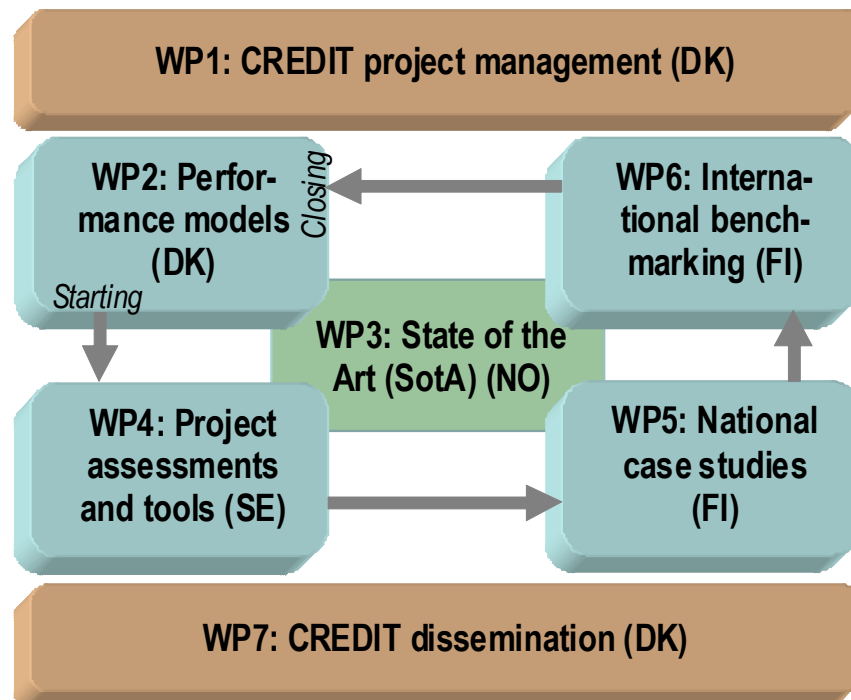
WP1: CREDIT project management (DK)

WP2: Performance models (DK)

Closing

WP6: International benchmarking (FI)

Starting

WP3: State of the Art (SotA) (NO)

WP4: Project assessments and tools (SE)

WP5: National case studies (FI)

WP7: CREDIT dissemination (DK)